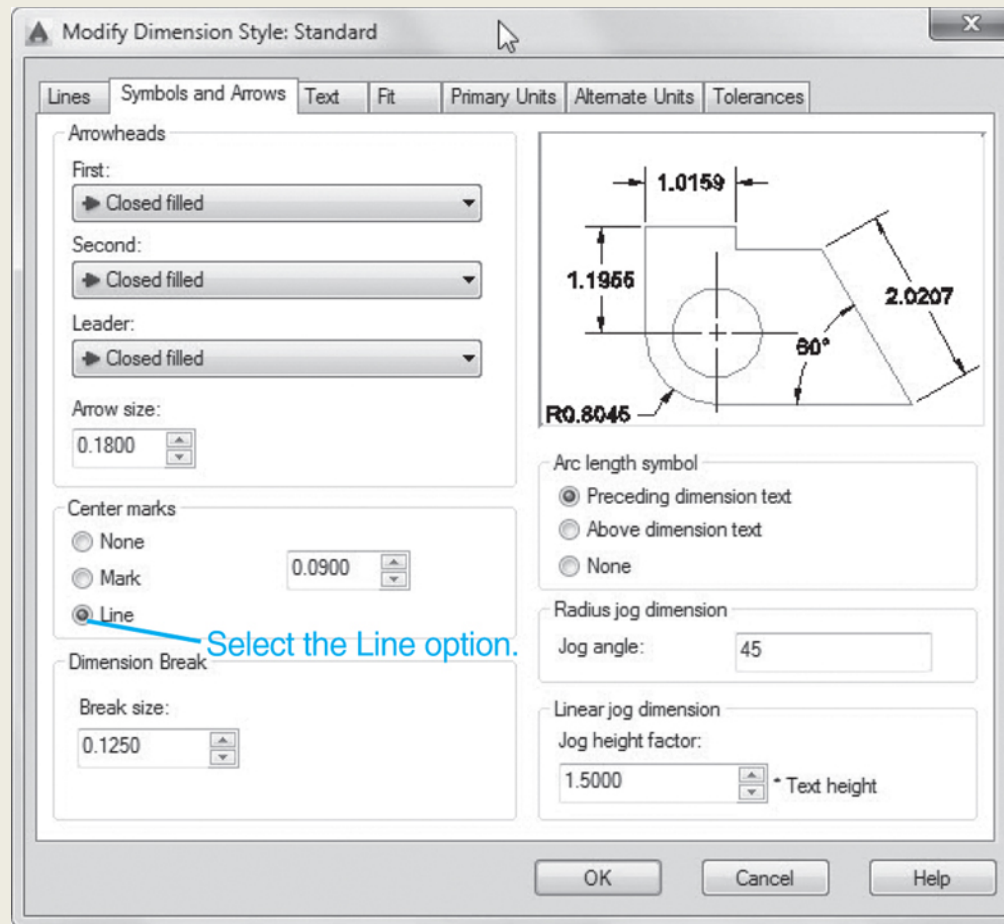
Modify Dimension Style: Standard

Lines | Symbols and Arrows | Text | Fit | Primary Units | Alternate Units | Tolerances

Arrowheads
First:
Closed filled
Second:
Closed filled
Leader:
Closed filled
Arrow size:
0.1800

1.0159
1.1955
2.0207
60°
R0.8045

Center marks
None
Mark
Line
0.0900

Select the Line option.

Dimension Break
Break size:
0.1250

Arc length symbol
Preceding dimension text
Above dimension text
None

Radius jog dimension
Jog angle:
45

Linear jog dimension
Jog height factor:
1.5000
* Text height

OK
Cancel
Help